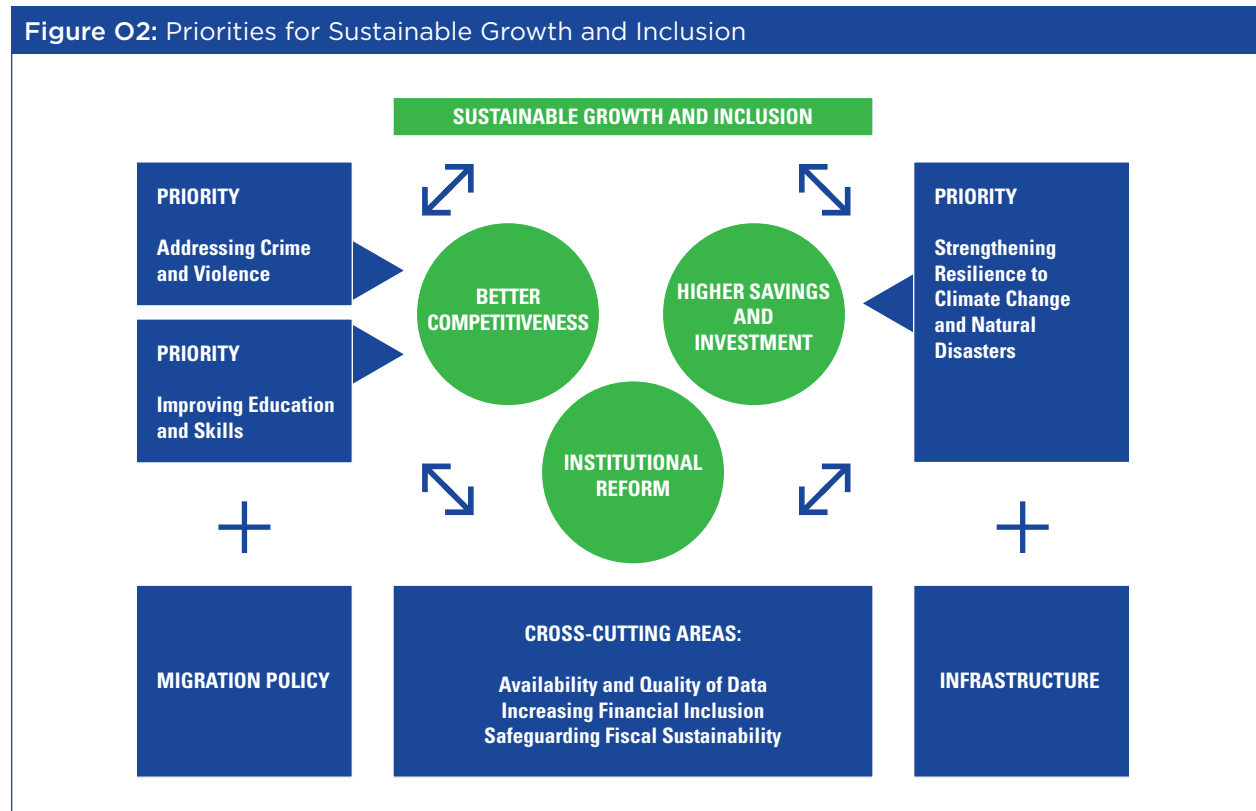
Figure O2: Priorities for Sustainable Growth and Inclusion

SUSTAINABLE GROWTH AND INCLUSION

PRIORITY

Addressing Crime and Violence

PRIORITY

Improving Education and Skills

BETTER COMPETITIVENESS

HIGHER SAVINGS AND INVESTMENT

INSTITUTIONAL REFORM

PRIORITY

Strengthening Resilience to Climate Change and Natural Disasters

+

+

MIGRATION POLICY

CROSS-CUTTING AREAS:

Availability and Quality of Data
Increasing Financial Inclusion
Safeguarding Fiscal Sustainability

INFRASTRUCTURE